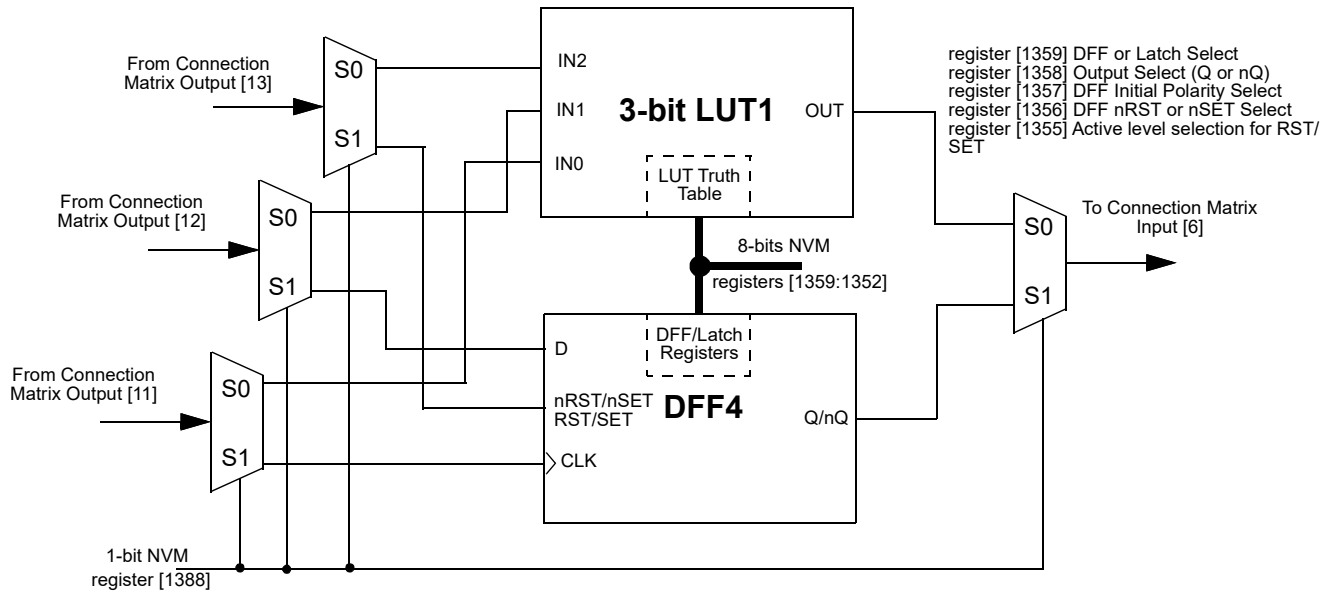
From Connection Matrix Output [13]

S0

S1

IN2

IN1

IN0

3-bit LUT1

OUT

LUT Truth Table

register [1359] DFF or Latch Select
register [1358] Output Select (Q or nQ)
register [1357] DFF Initial Polarity Select
register [1356] DFF nRST or nSET Select
register [1355] Active level selection for RST/SET

From Connection Matrix Output [12]

S0

S1

8-bits NVM

registers [1359:1352]

To Connection Matrix Input [6]

S0

S1

DFF/Latch Registers

D

From Connection Matrix Output [11]

S0

S1

nRST/nSET
RST/SET

DFF4

Q/nQ

CLK

1-bit NVM register [1388]